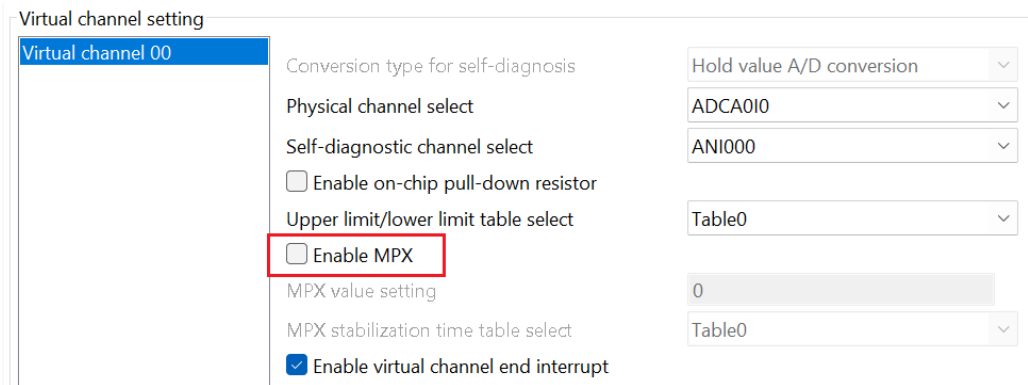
Virtual channel setting

Virtual channel 00

Conversion type for self-diagnosis
Hold value A/D conversion

Physical channel select
ADCA0I0

Self-diagnostic channel select
ANI000

Enable on-chip pull-down resistor

Upper limit/lower limit table select
Table0

Enable MPX

MPX value setting
0

MPX stabilization time table select
Table0

Enable virtual channel end interrupt